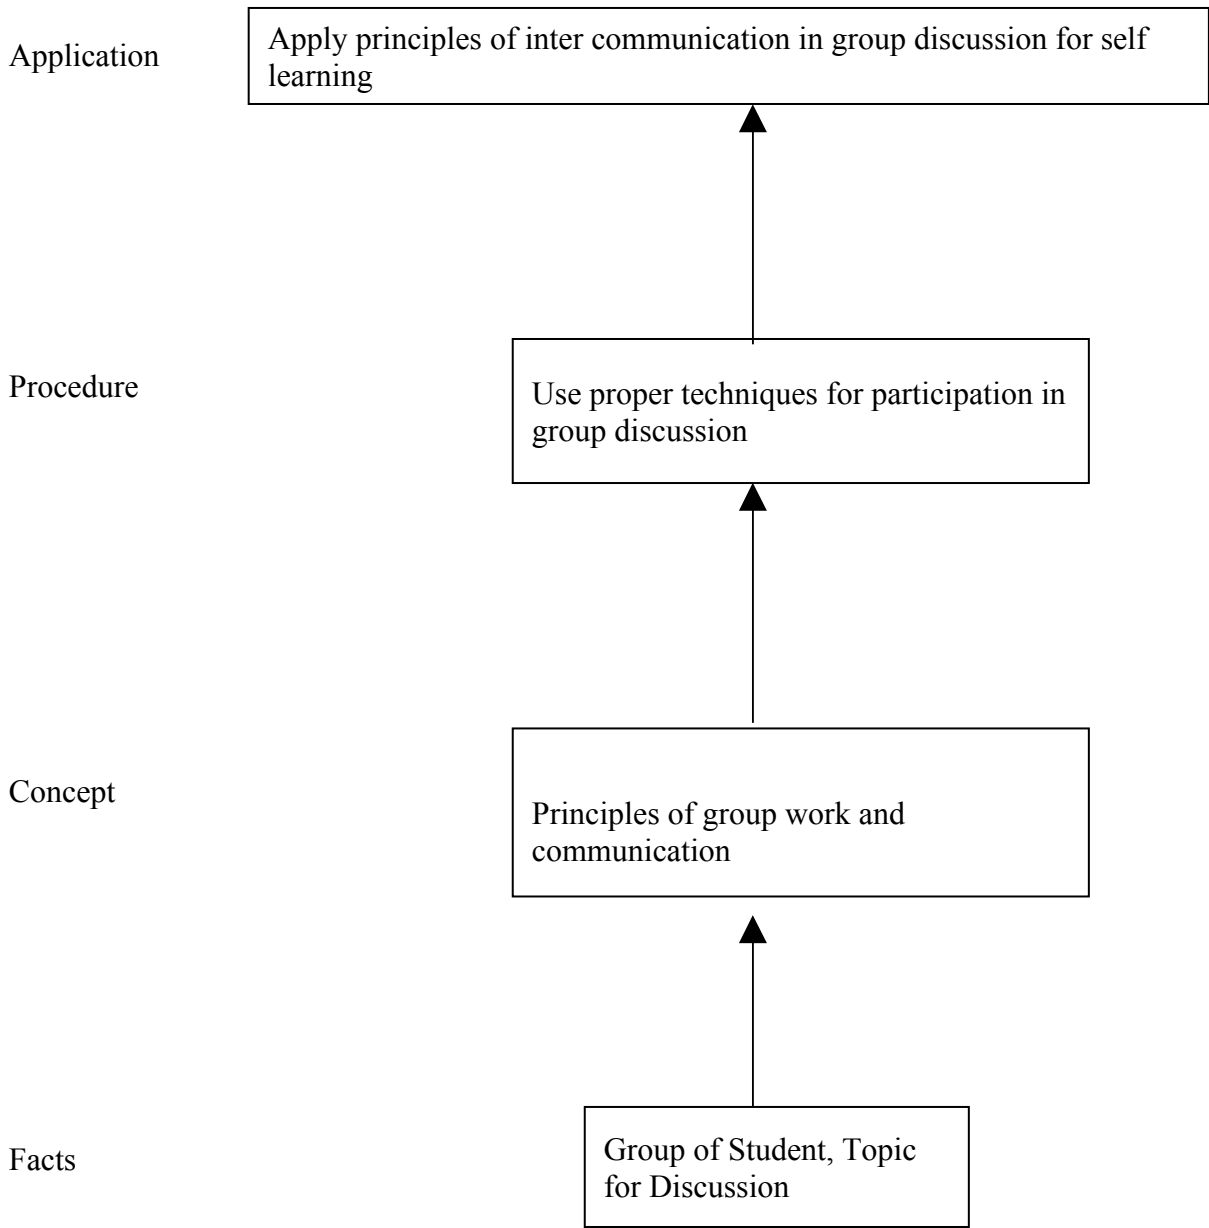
Application

Apply principles of inter communication in group discussion for self learning

Procedure

Use proper techniques for participation in group discussion

Concept

Principles of group work and communication

Facts

Group of Student, Topic for Discussion